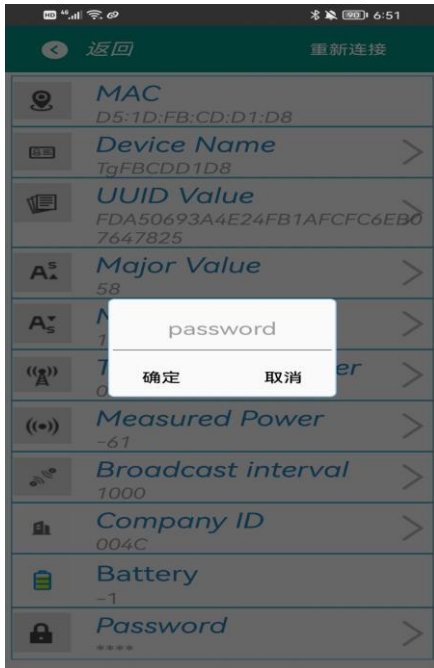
HD 4G 6:51

返回 重新连接

MAC
D5:1D:FB:CD:D1:D8

Device Name
TgFBCDD1D8

UUID Value
FDA50693A4E24FB1AFCFC6EB07647825

Major Value
58

M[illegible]
1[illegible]

T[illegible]er
0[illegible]

password

确定 取消

Measured Power
-61

Broadcast interval
1000

Company ID
004C

Battery
-1

Password
****